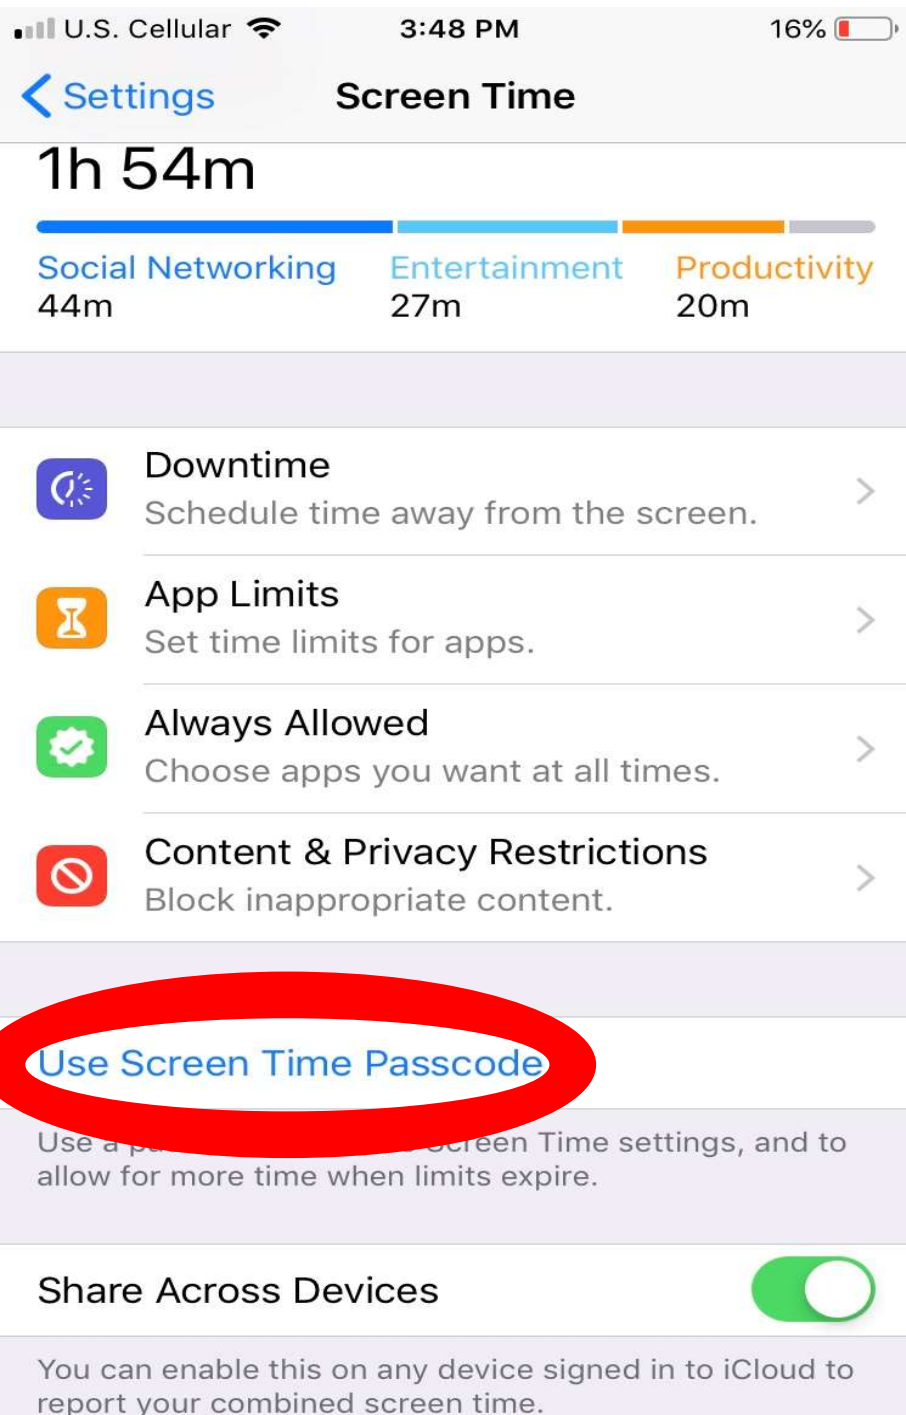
U.S. Cellular 3:48 PM 16%

Settings Screen Time

1h 54m

Social Networking
44m

Entertainment
27m

Productivity
20m

Downtime
Schedule time away from the screen.

App Limits
Set time limits for apps.

Always Allowed
Choose apps you want at all times.

Content & Privacy Restrictions
Block inappropriate content.

Use Screen Time Passcode

Use a pa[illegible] Screen Time settings, and to allow for more time when limits expire.

Share Across Devices

You can enable this on any device signed in to iCloud to report your combined screen time.